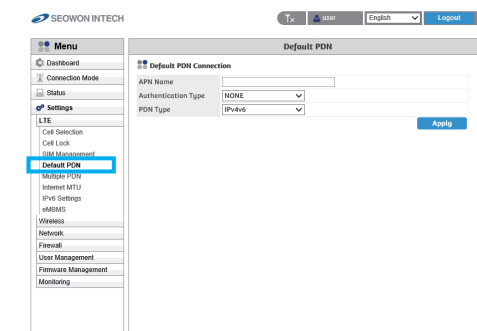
SEOWON INTECH

user English Logout

Menu

Dashboard

Connection Mode

Status

Settings

LTE

Cell Selection

Cell Lock

SIM Management

Default PDN

Multiple PDN

Internet MTU

IPv6 Settings

eMBMS

Wireless

Network

Firewall

User Management

Firmware Management

Monitoring

Default PDN

Default PDN Connection

| APN Name | |
|---|---|
| Authentication Type | NONE |
| PDN Type | IPv4v6 |

Apply